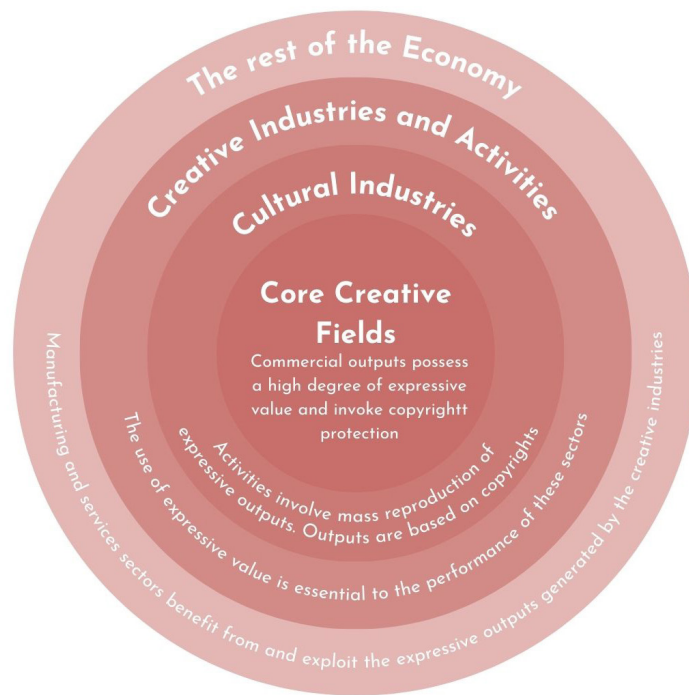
The rest of the Economy

Creative Industries and Activities

Cultural Industries

Core Creative Fields

Commercial outputs possess a high degree of expressive value and invoke copyrightt protection

Activities involve mass reproduction of expressive outputs. Outputs are based on copyrights

The use of expressive value is essential to the performance of these sectors

Manufacturing and services sectors benefit from and exploit the expressive outputs generated by the creative industries